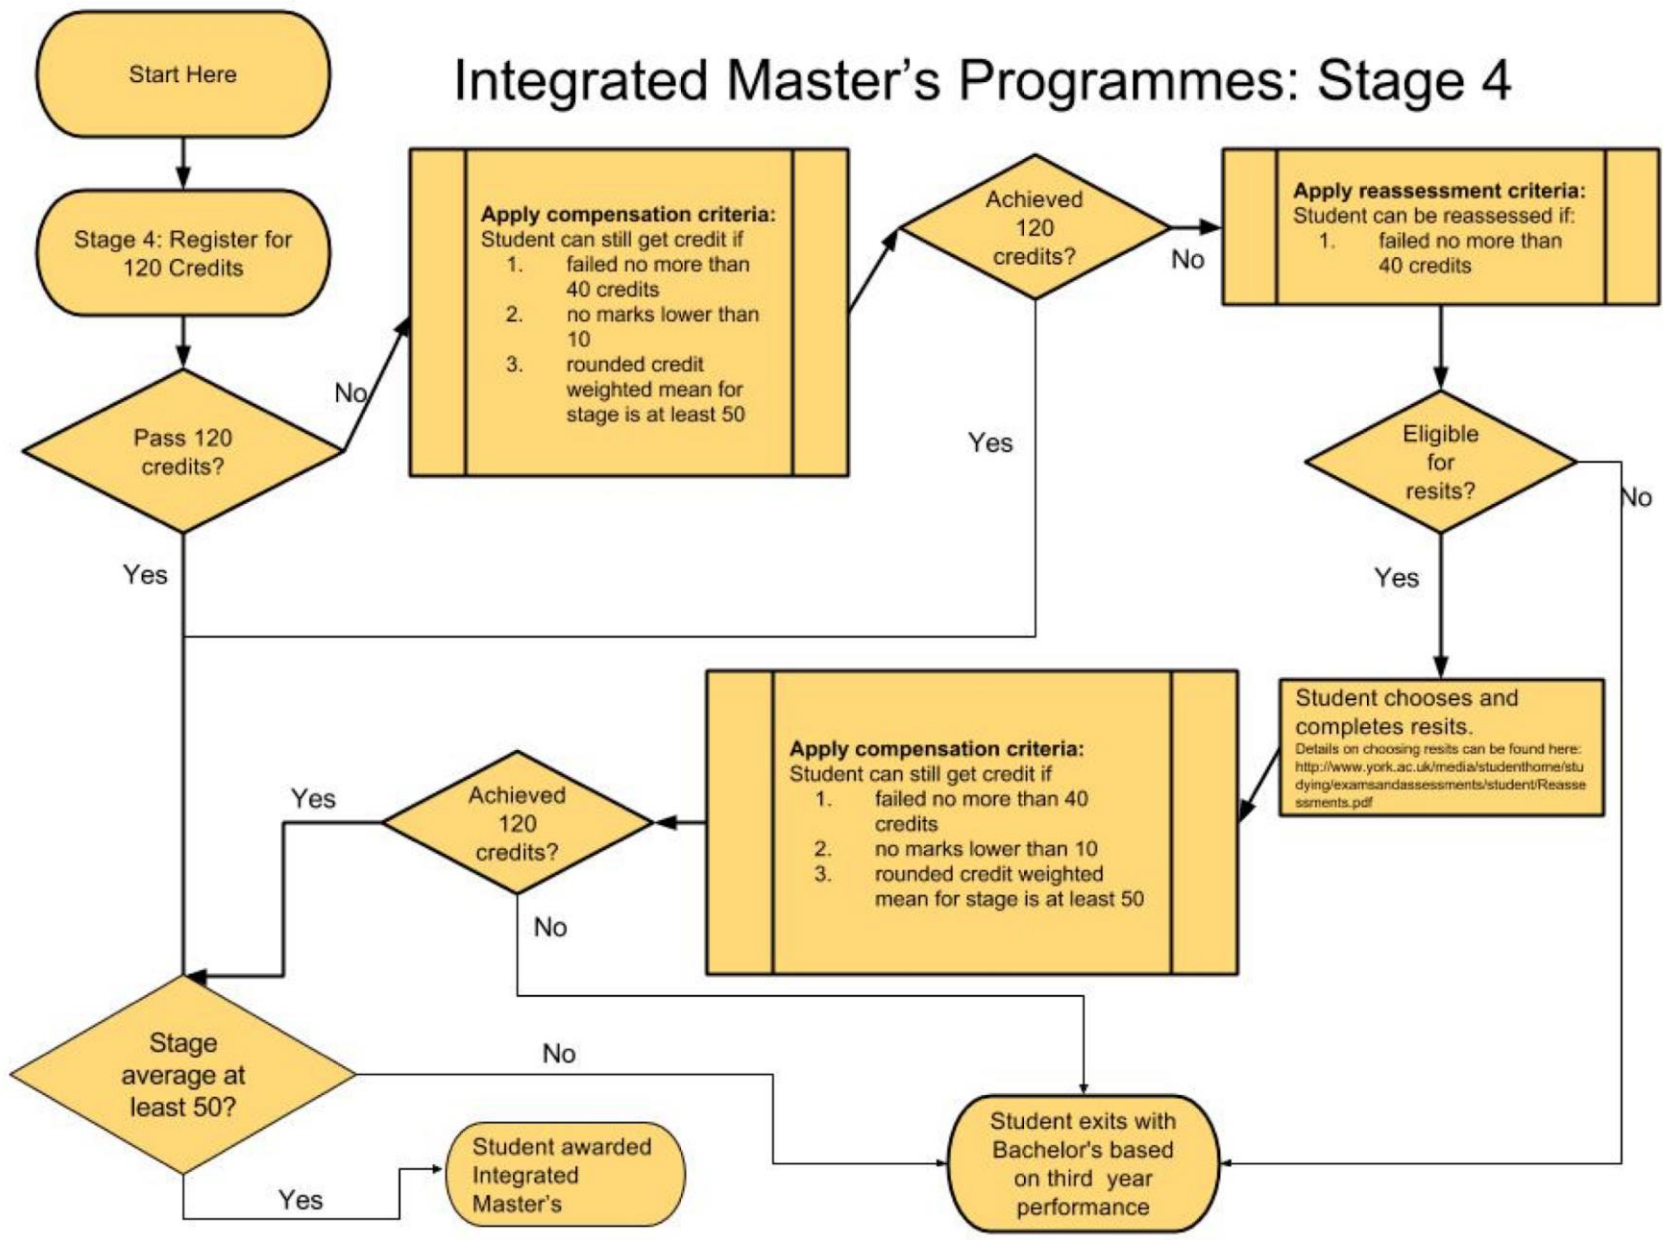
Start Here

Integrated Master's Programmes: Stage 4

Stage 4: Register for 120 Credits

Pass 120 credits?

No

Apply compensation criteria:
Student can still get credit if
1. failed no more than 40 credits
2. no marks lower than 10
3. rounded credit weighted mean for stage is at least 50

Achieved 120 credits?

No

Apply reassessment criteria:
Student can be reassessed if:
1. failed no more than 40 credits

Yes

Eligible for resits?

No

Yes

Yes

Student chooses and completes resits.
Details on choosing resits can be found here: http://www.york.ac.uk/media/studenthome/studying/examsandassessments/student/Reassessments.pdf

Apply compensation criteria:
Student can still get credit if
1. failed no more than 40 credits
2. no marks lower than 10
3. rounded credit weighted mean for stage is at least 50

Yes

Achieved 120 credits?

No

Stage average at least 50?

No

Student exits with Bachelor's based on third year performance

Yes

Student awarded Integrated Master's